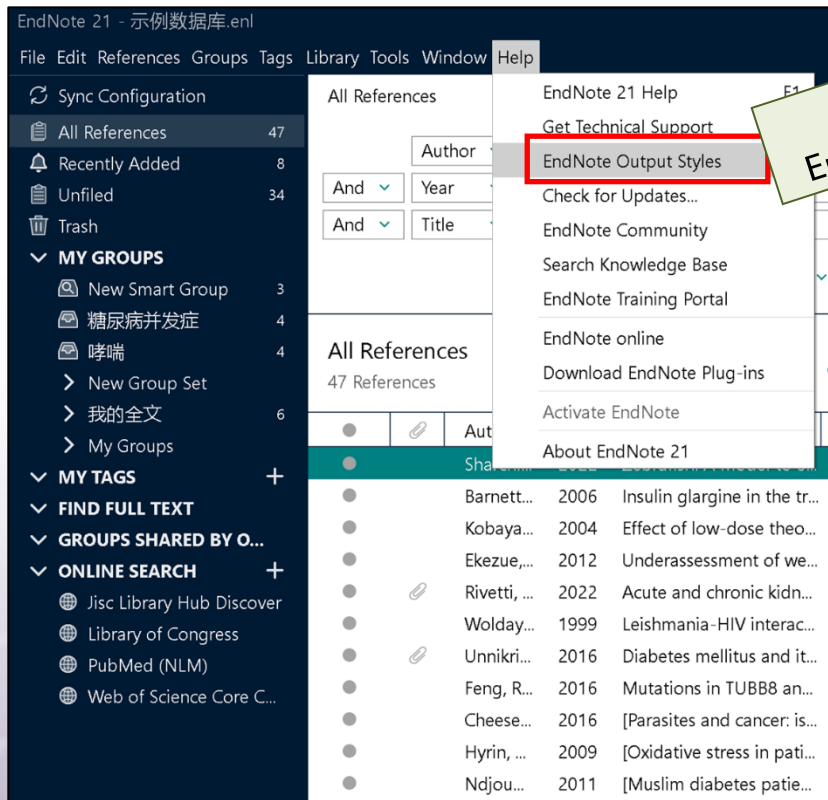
EndNote 21 - 示例数据库.enl

File Edit References Groups Tags Library Tools Window Help

Sync Configuration
All References 47
Recently Added 8
Unfiled 34
Trash
MY GROUPS
New Smart Group 3
糖尿病并发症 4
哮喘 4
New Group Set
我的全文 6
My Groups
MY TAGS +
FIND FULL TEXT
GROUPS SHARED BY O...
ONLINE SEARCH +
Jisc Library Hub Discover
Library of Congress
PubMed (NLM)
Web of Science Core C...

All References
Author
And Year
And Title

All References
47 References

Aut

EndNote 21 Help F1
Get Technical Support
EndNote Output Styles
Check for Updates...
EndNote Community
Search Knowledge Base
EndNote Training Portal
EndNote online
Download EndNote Plug-ins
Activate EndNote
About EndNote 21

E

| | | | | |
|---|---|---|---|---|
| | | Sha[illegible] | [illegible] | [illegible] |
| | | Barnett... | 2006 | Insulin glargine in the tr... |
| | | Kobaya... | 2004 | Effect of low-dose theo... |
| | | Ekezue,... | 2012 | Underassessment of we... |
| | | Rivetti, ... | 2022 | Acute and chronic kidn... |
| | | Wolday... | 1999 | Leishmania-HIV interac... |
| | | Unnikri... | 2016 | Diabetes mellitus and it... |
| | | Feng, R... | 2016 | Mutations in TUBB8 an... |
| | | Cheese... | 2016 | [Parasites and cancer: is... |
| | | Hyrin, ... | 2009 | [Oxidative stress in pati... |
| | | Ndjou... | 2011 | [Muslim diabetes patie... |